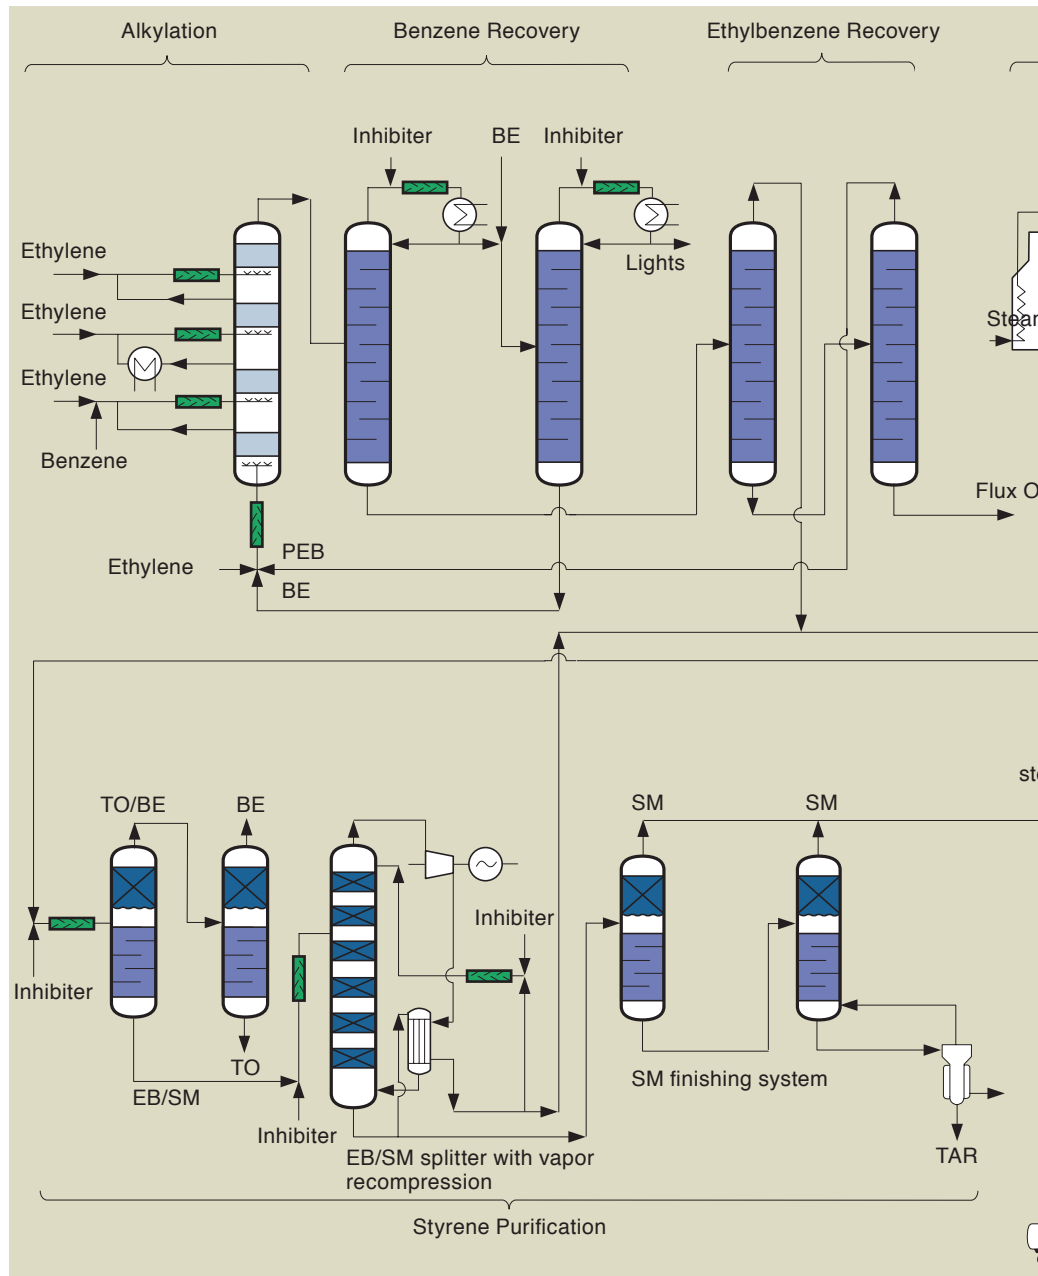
Alkylation

Benzene Recovery

Ethylbenzene Recovery

Inhibiter

BE

Inhibiter

Lights

Ethylene

Ethylene

Ethylene

Benzene

Stea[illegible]

Flux O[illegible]

PEB

Ethylene

BE

st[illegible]

TO/BE

BE

SM

SM

Inhibiter

Inhibiter

TO

EB/SM

Inhibiter

SM finishing system

TAR

EB/SM splitter with vapor recompression

Styrene Purification